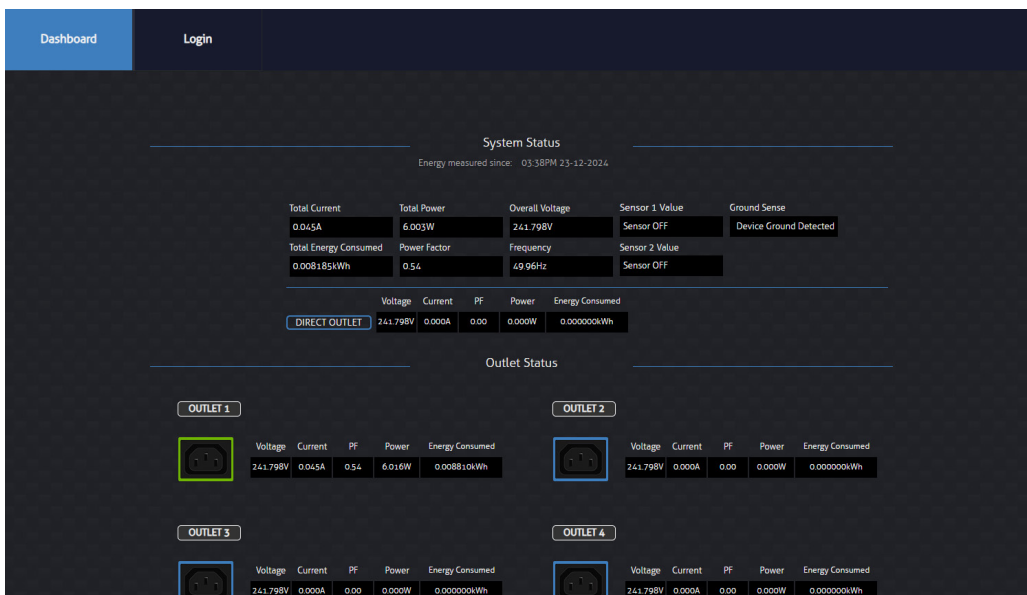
Dashboard Login

System Status

Energy measured since: 03:38PM 23-12-2024

Total Current
0.045A

Total Power
6.003W

Overall Voltage
241.798V

Sensor 1 Value
Sensor OFF

Ground Sense
Device Ground Detected

Total Energy Consumed
0.008185kWh

Power Factor
0.54

Frequency
49.96Hz

Sensor 2 Value
Sensor OFF

| | Voltage | Current | PF | Power | Energy Consumed |
|---|---|---|---|---|---|
| DIRECT OUTLET | 241.798V | 0.000A | 0.00 | 0.000W | 0.000000kWh |

Outlet Status

OUTLET 1

| Voltage | Current | PF | Power | Energy Consumed |
|---|---|---|---|---|
| 241.798V | 0.045A | 0.54 | 6.016W | 0.008810kWh |

OUTLET 2

| Voltage | Current | PF | Power | Energy Consumed |
|---|---|---|---|---|
| 241.798V | 0.000A | 0.00 | 0.000W | 0.000000kWh |

OUTLET 3

| Voltage | Current | PF | Power | Energy Consumed |
|---|---|---|---|---|
| 241.798V | 0.000A | 0.00 | 0.000W | 0.000000kWh |

OUTLET 4

| Voltage | Current | PF | Power | Energy Consumed |
|---|---|---|---|---|
| 241.798V | 0.000A | 0.00 | 0.000W | 0.000000kWh |